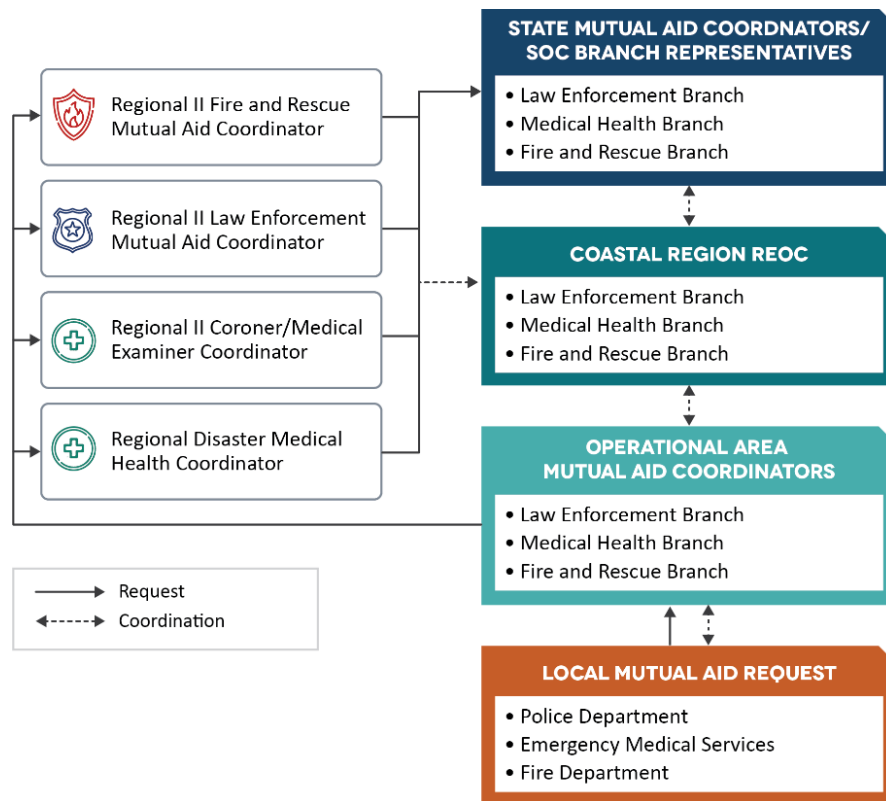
Regional II Fire and Rescue Mutual Aid Coordinator

Regional II Law Enforcement Mutual Aid Coordinator

Regional II Coroner/Medical Examiner Coordinator

Regional Disaster Medical Health Coordinator

STATE MUTUAL AID COORDNATORS/ SOC BRANCH REPRESENTATIVES
• Law Enforcement Branch
• Medical Health Branch
• Fire and Rescue Branch

COASTAL REGION REOC
• Law Enforcement Branch
• Medical Health Branch
• Fire and Rescue Branch

OPERATIONAL AREA MUTUAL AID COORDINATORS
• Law Enforcement Branch
• Medical Health Branch
• Fire and Rescue Branch

LOCAL MUTUAL AID REQUEST
• Police Department
• Emergency Medical Services
• Fire Department

Request
Coordination